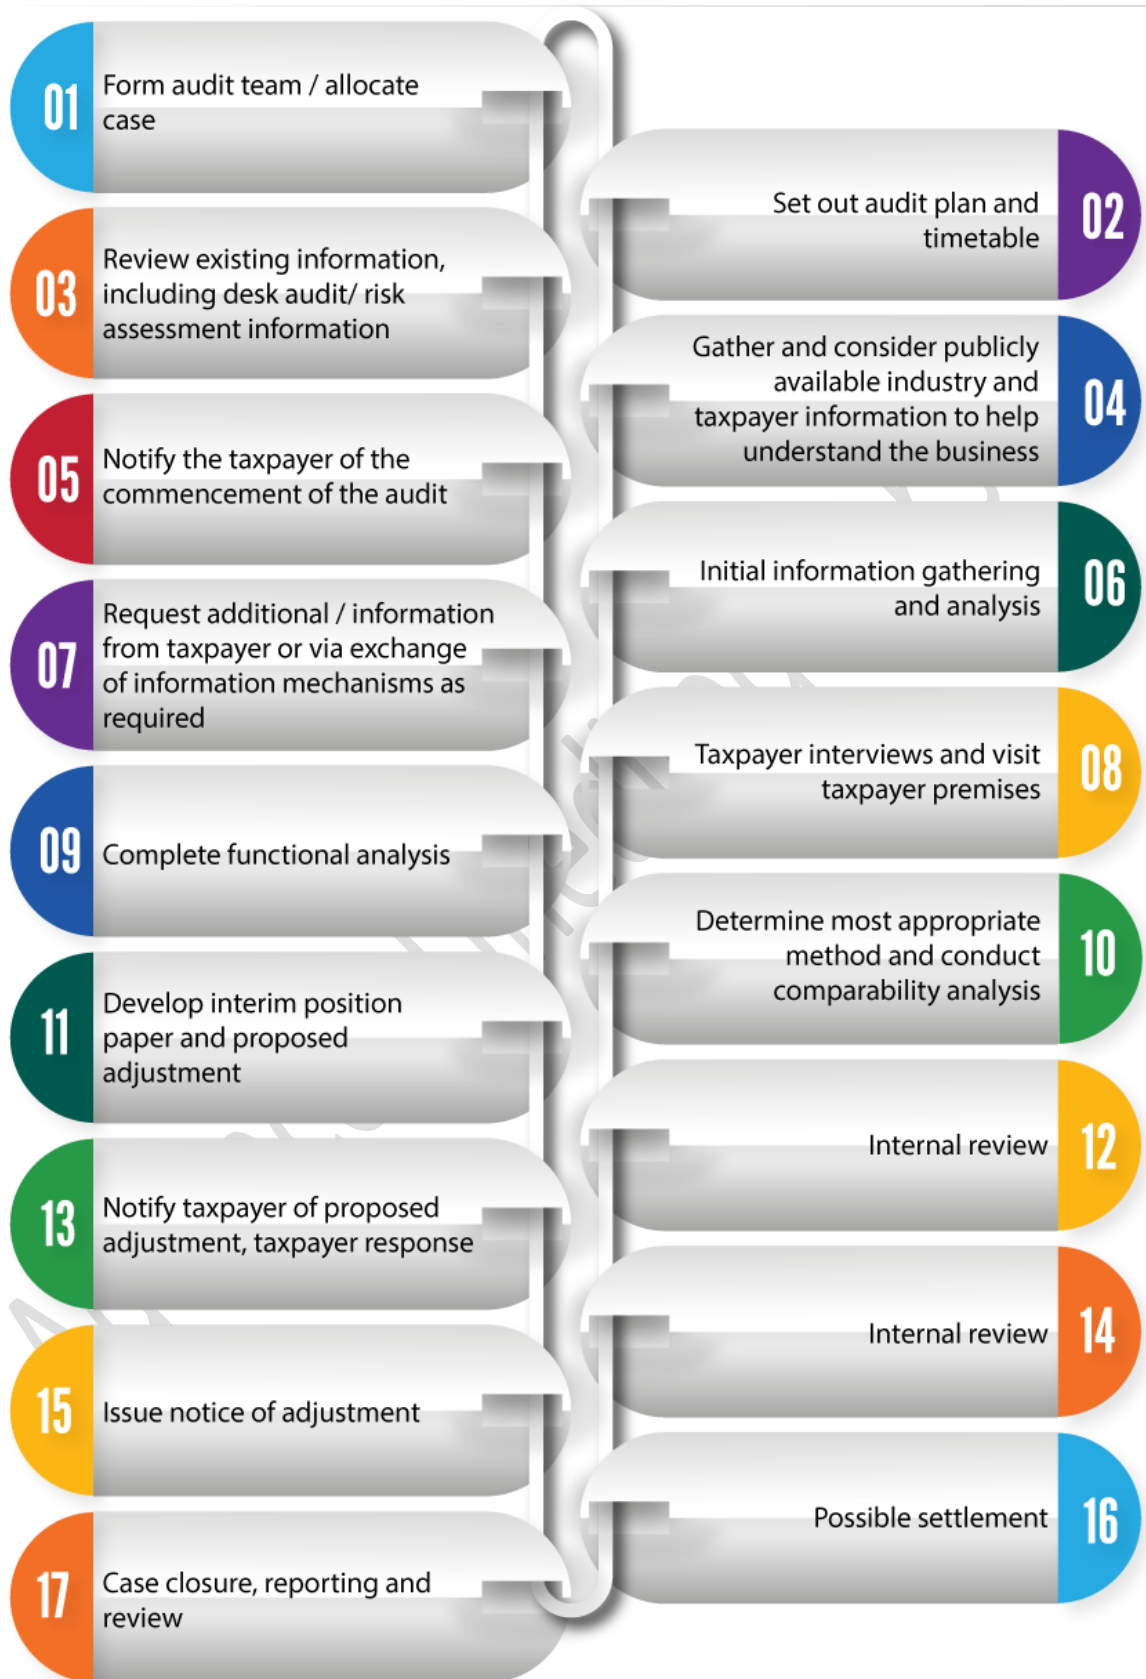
01 Form audit team / allocate case

02 Set out audit plan and timetable

03 Review existing information, including desk audit/ risk assessment information

04 Gather and consider publicly available industry and taxpayer information to help understand the business

05 Notify the taxpayer of the commencement of the audit

06 Initial information gathering and analysis

07 Request additional / information from taxpayer or via exchange of information mechanisms as required

08 Taxpayer interviews and visit taxpayer premises

09 Complete functional analysis

10 Determine most appropriate method and conduct comparability analysis

11 Develop interim position paper and proposed adjustment

12 Internal review

13 Notify taxpayer of proposed adjustment, taxpayer response

14 Internal review

15 Issue notice of adjustment

16 Possible settlement

17 Case closure, reporting and review